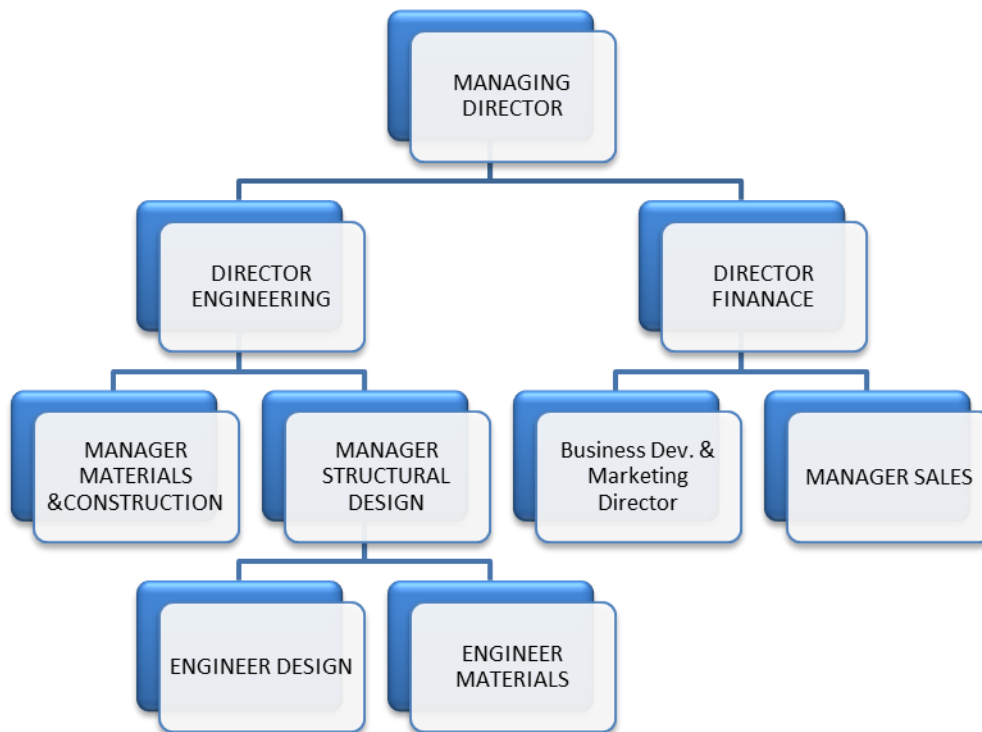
MANAGING DIRECTOR

DIRECTOR ENGINEERING

DIRECTOR FINANACE

MANAGER MATERIALS &CONSTRUCTION

MANAGER STRUCTURAL DESIGN

Business Dev. & Marketing Director

MANAGER SALES

ENGINEER DESIGN

ENGINEER MATERIALS